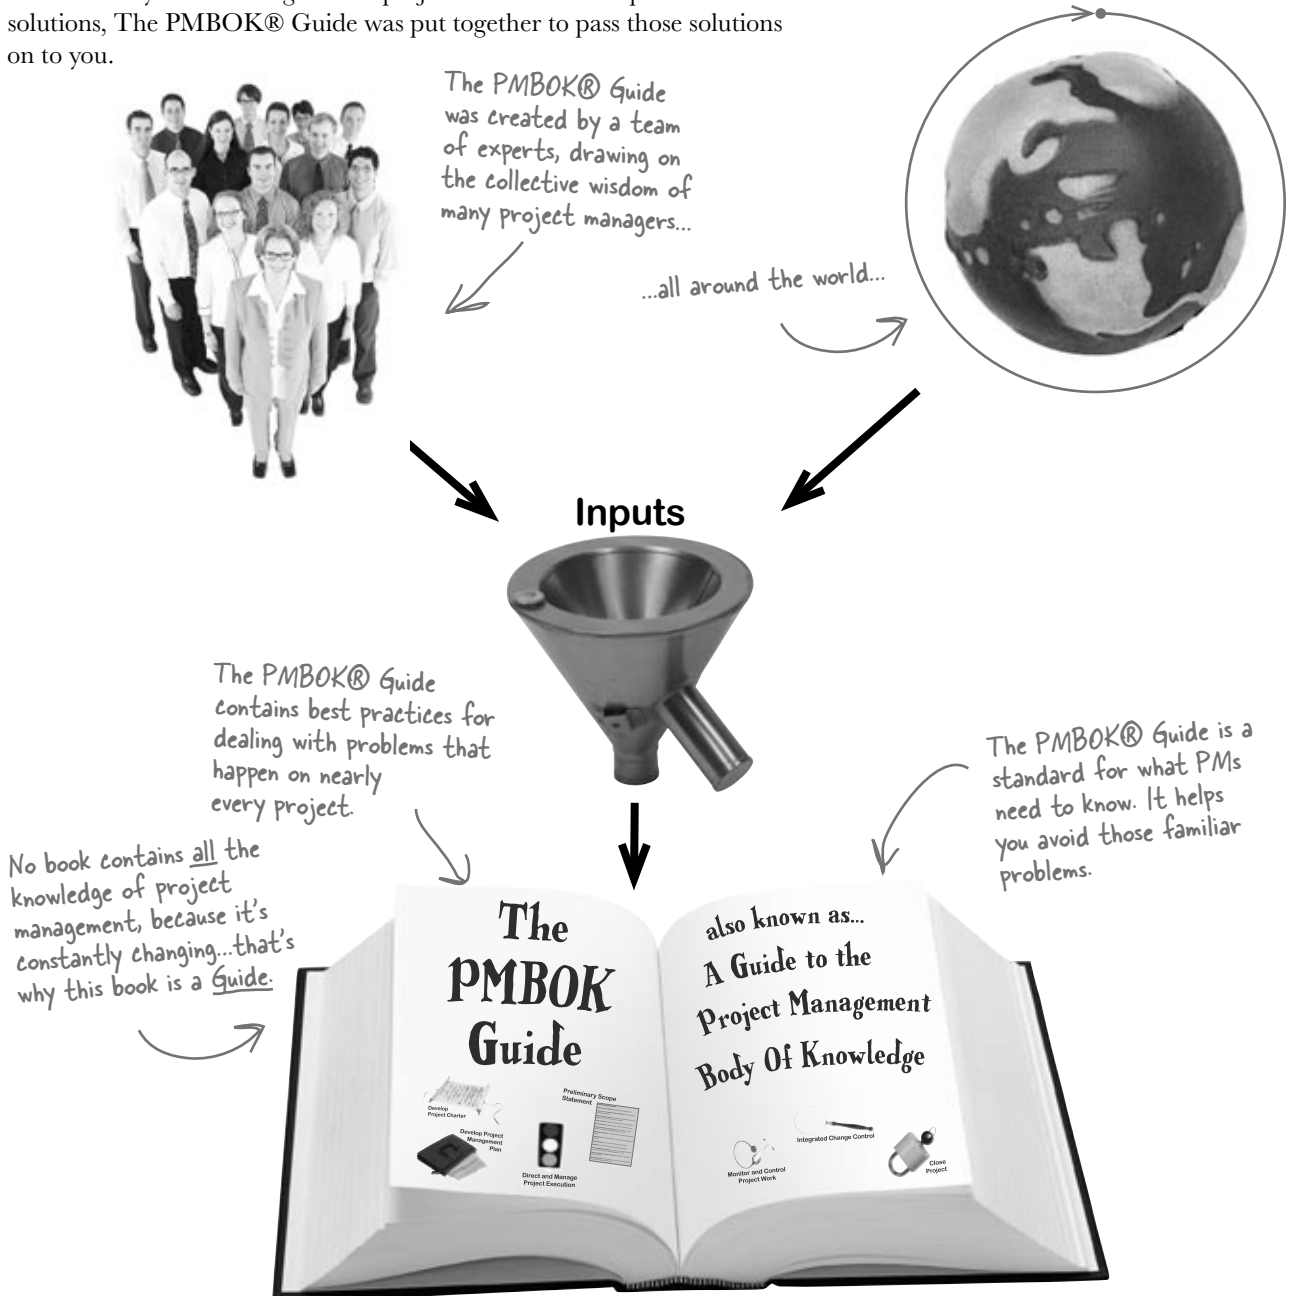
solutions, The PMBOK® Guide was put together to pass those solutions on to you.

The PMBOK® Guide was created by a team of experts, drawing on the collective wisdom of many project managers...

...all around the world...

Inputs

The PMBOK® Guide contains best practices for dealing with problems that happen on nearly every project.

The PMBOK® Guide is a standard for what PMs need to know. It helps you avoid those familiar problems.

No book contains all the knowledge of project management, because it's constantly changing...that's why this book is a Guide.

The PMBOK Guide

Develop Project Charter

Preliminary Scope Statement

Develop Project Management Plan

Direct and Manage Project Execution

also known as...
A Guide to the Project Management Body Of Knowledge

Integrated Change Control

Monitor and Control Project Work

Close Project